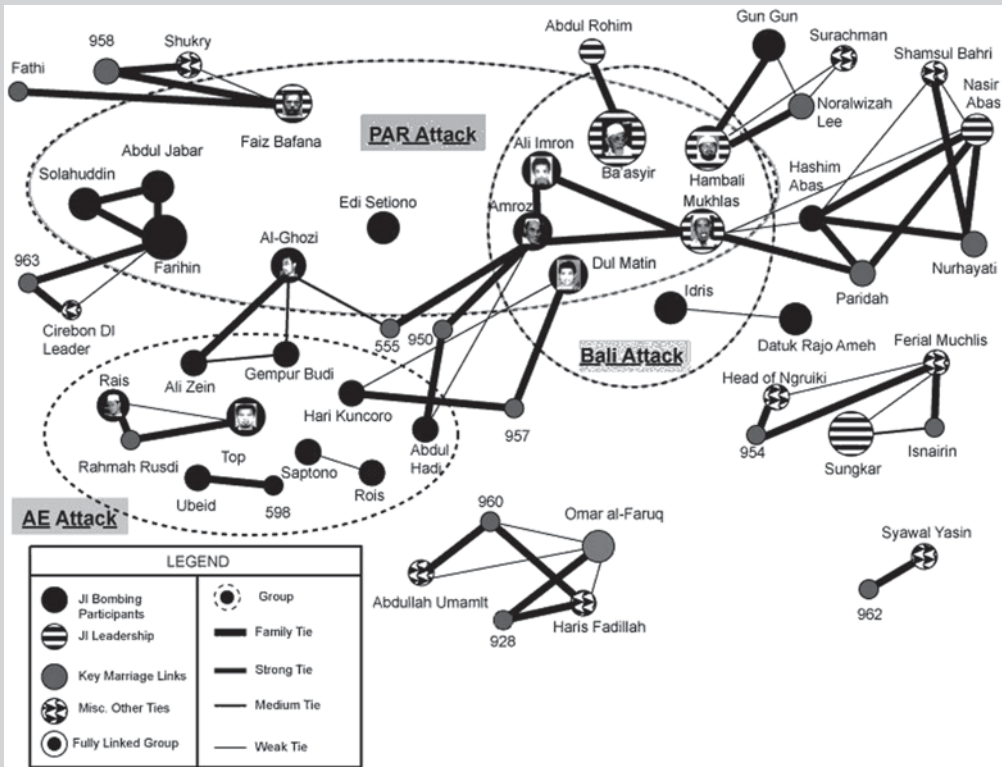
958
Shukry
Fathi
Faiz Bafana
Abdul Rohim
Gun Gun
Surachman
Shamsul Bahri
Nasir Abas
Noralwizah Lee
PAR Attack
Ali Imron
Ba'asyir
Hambali
Abdul Jabar
Solahuddin
Edi Setiono
Amrozi
Mukhlas
Hashim Abas
963
Farihin
Al-Ghozi
Dul Matin
Nurhayati
Cirebon DI Leader
555
950
Idris
Paridah
Datuk Rajo Ameh
Bali Attack
Ali Zein
Gempur Budi
Ferial Muchlis
Rais
Hari Kuncoro
Head of Ngruiki
Top
957
Rahmah Rusdi
Abdul Hadi
954
Sungkar
Isnairin
Saptono
Ubeid
598
Rois
AE Attack
960
Omar al-Faruq
Syawal Yasin
Abdullah Umamlt
928
Haris Fadillah
962

LEGEND
JI Bombing Participants
JI Leadership
Key Marriage Links
Misc. Other Ties
Fully Linked Group
Group
Family Tie
Strong Tie
Medium Tie
Weak Tie